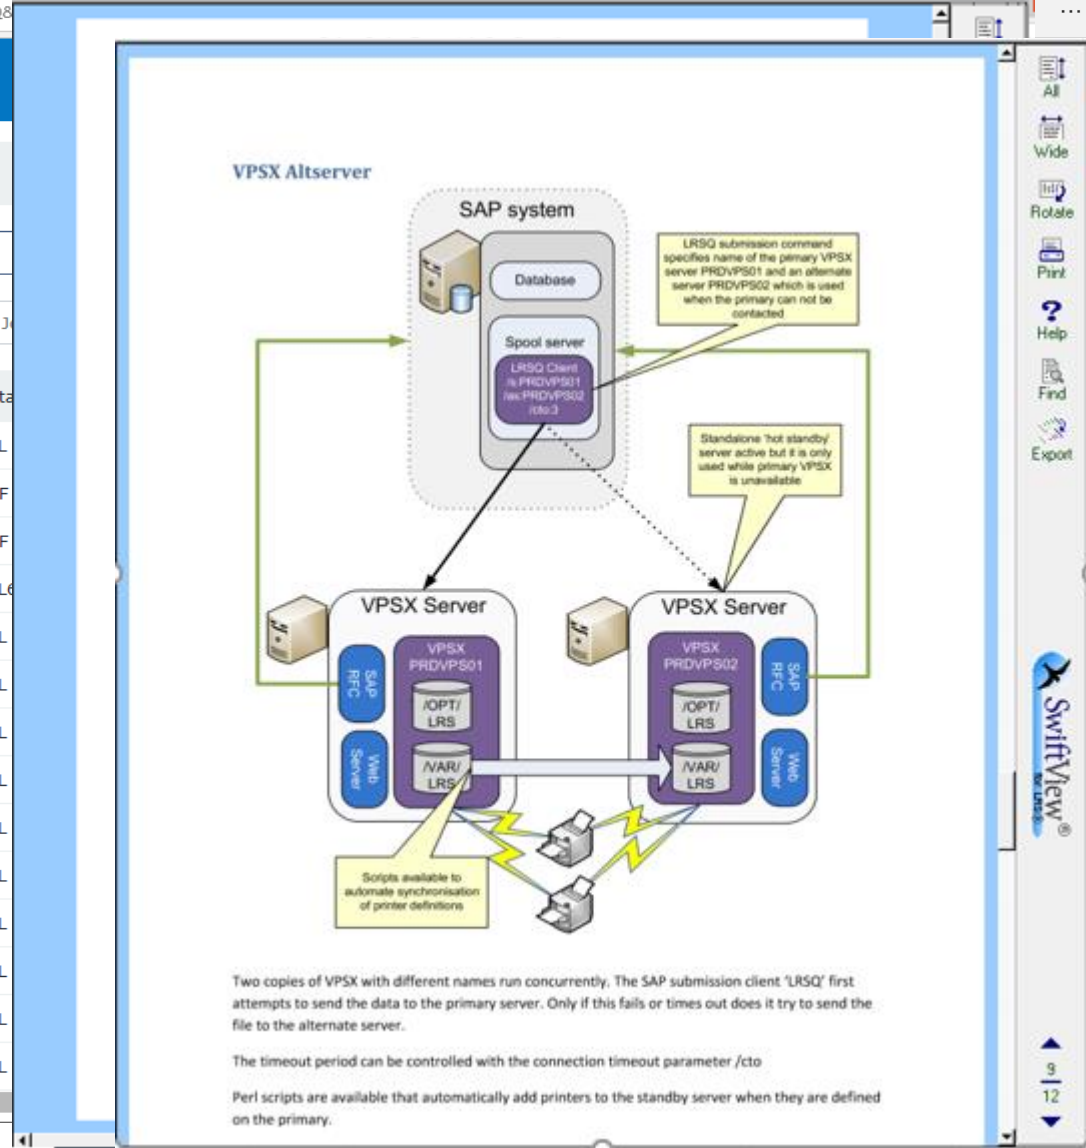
VPSX Altserver

SAP system

Database

Spool server

LRSQ Client
/s:PRDVPS01
/as:PRDVPS02
/cto:3

LRSQ submission command specifies name of the primary VPSX server PRDVPS01 and an alternate server PRDVPS02 which is used when the primary can not be contacted

Standalone 'hot standby' server active but it is only used while primary VPSX is unavailable

VPSX Server

SAP RFC

Web Server

VPSX PRDVPS01

/OPT/ LRS

/VAR/ LRS

VPSX Server

VPSX PRDVPS02

/OPT/ LRS

/VAR/ LRS

SAP RFC

Web Server

Scripts available to automate synchronisation of printer definitions

Two copies of VPSX with different names run concurrently. The SAP submission client 'LRSQ' first attempts to send the data to the primary server. Only if this fails or times out does it try to send the file to the alternate server.

The timeout period can be controlled with the connection timeout parameter /cto

Perl scripts are available that automatically add printers to the standby server when they are defined on the primary.

All
Wide
Rotate
Print
Help
Find
Export

SwiftView for LRS

9
12